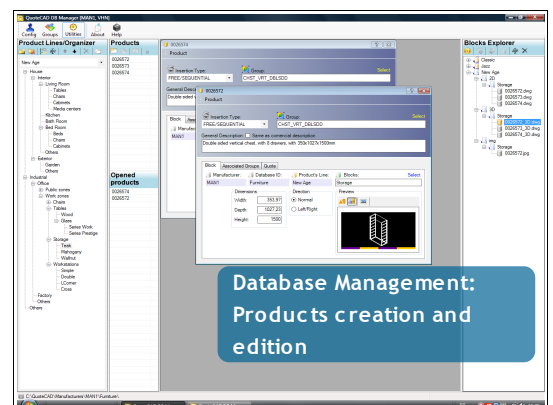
QuoteCAD DB Manager (MAN1, VHN)

Config Groups Utilities About Help

Product Lines/Organizer

New Age
House
Interior
Living Room
Tables
Chairs
Cabinets
Media centers
Kitchen
Bath Room
Bed Room
Beds
Chairs
Cabinets
Others
Exterior
Garden
Others
Industrial
Office
Public zones
Work zones
Chairs
Tables
Wood
Glass
Series Work
Series Prestige
Storage
Teak
Mahogany
Walnut
Workstations
Simple
Double
LCorner
Cross
Factory
Others
Others

Products
0026572
0026573
0026574

Opened products
0026574
0026572

0026574
Product
Insertion Type
FREE/SEQUENTIAL
Group:
CHST_VRT_DBLSDD
Select
General Description
Double sided v

Block
Manufacturer
MAN1

0026572
Product
Insertion Type:
FREE/SEQUENTIAL
Group:
CHST_VRT_DBLSDD
Select
General Description: Same as commercial description
Double sided vertical chest, with 8 drawers, with 350x1027x1500mm

Block Associated Groups Quote
Manufacturer MAN1
Database ID Furniture
Product Line: New Age
Blocks: Storage
Select
Dimensions
Width: 350,87
Depth: 1027,20
Height: 1500
Direction
Normal
Left/Right
Preview

Blocks Explorer
Classic
Jazz
New Age
2D
Storage
0026572.dwg
0026573.dwg
0026574.dwg
3D
Storage
0026572_3D.dwg
0026573_3D.dwg
0026574_3D.dwg
img
Storage
0026572.jpg

Database Management: Products creation and edition

C:\QuoteCAD\Manufacturers\MAN1\Furniture\